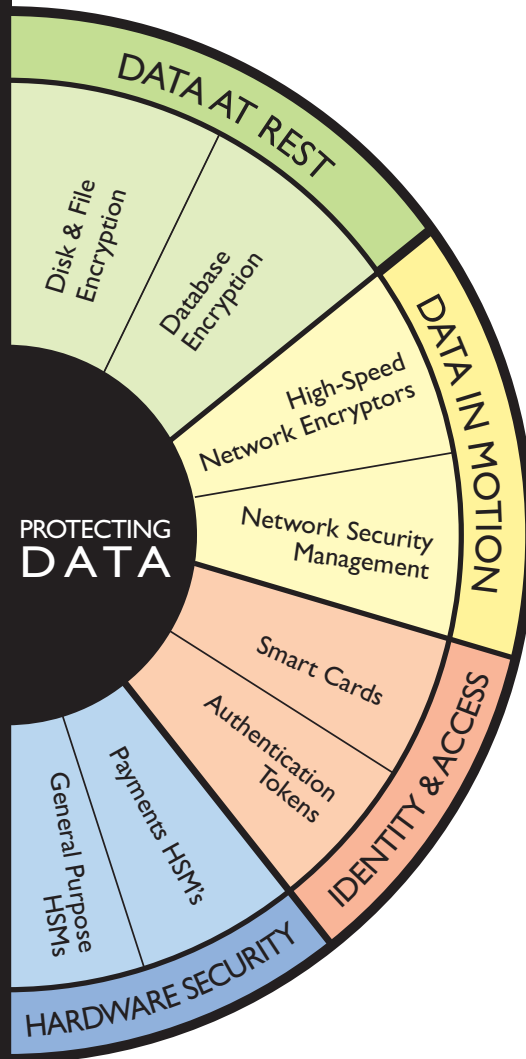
DATA AT REST

Disk & File Encryption

Database Encryption

DATA IN MOTION

High-Speed Network Encryptors

Network Security Management

PROTECTING DATA

IDENTITY & ACCESS

Smart Cards

Authentication Tokens

HARDWARE SECURITY

Payments HSM's

General Purpose HSMs